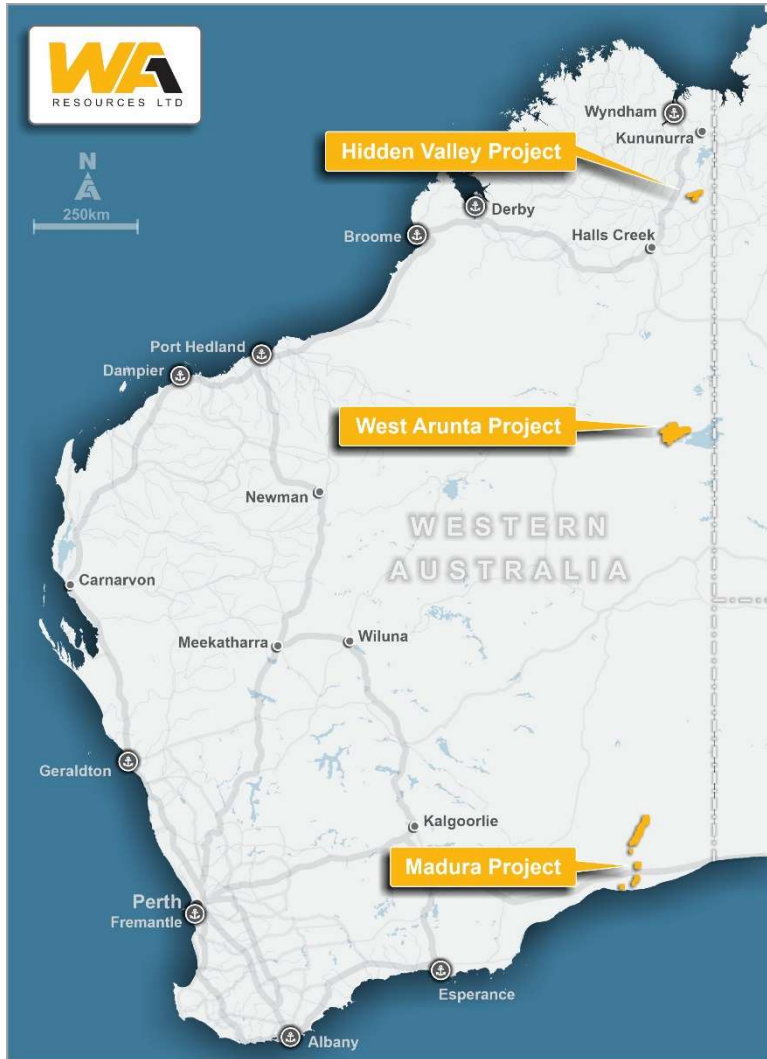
WA
RESOURCES LTD

N
250km

Wyndham
Kununurra
Hidden Valley Project
Derby
Broome
Halls Creek
Port Hedland
Dampier
West Arunta Project
Newman
WESTERN AUSTRALIA
Carnarvon
Meekatharra
Wiluna
Geraldton
Kalgoorlie
Madura Project
Perth
Fremantle
Esperance
Albany